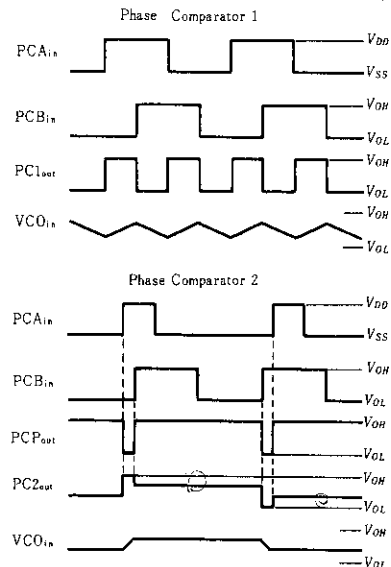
Phase Comparator 1

$PCA_{in}$

$V_{DD}$

$V_{SS}$

$PCB_{in}$

$V_{OH}$

$V_{OL}$

$PC1_{out}$

$V_{OH}$

$V_{OL}$

$VCO_{in}$

$V_{OH}$

$V_{OL}$

Phase Comparator 2

$PCA_{in}$

$V_{DD}$

$V_{SS}$

$PCB_{in}$

$V_{OH}$

$V_{OL}$

$PCP_{out}$

$V_{OH}$

$V_{OL}$

$PC2_{out}$

$V_{OH}$

$V_{OL}$

$VCO_{in}$

$V_{OH}$

$V_{OL}$